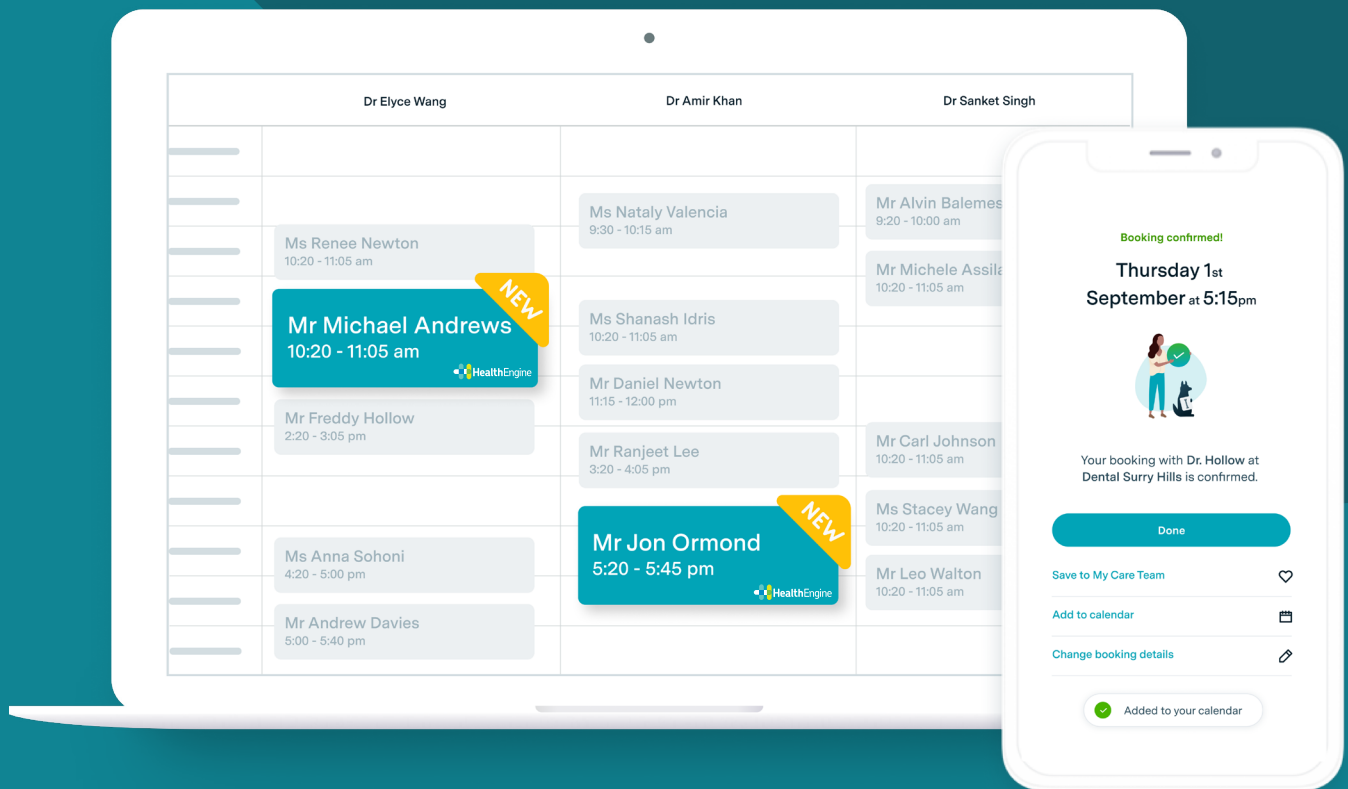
Dr Elyce Wang

Dr Amir Khan

Dr Sanket Singh

Ms Renee Newton
10:20 - 11:05 am

NEW

Mr Michael Andrews
10:20 - 11:05 am

HealthEngine

Mr Freddy Hollow
2:20 - 3:05 pm

Ms Anna Sohoni
4:20 - 5:00 pm

Mr Andrew Davies
5:00 - 5:40 pm

Ms Nataly Valencia
9:30 - 10:15 am

Ms Shanash Idris
10:20 - 11:05 am

Mr Daniel Newton
11:15 - 12:00 pm

Mr Ranjeet Lee
3:20 - 4:05 pm

NEW

Mr Jon Ormond
5:20 - 5:45 pm

HealthEngine

Mr Alvin Balemes
9:20 - 10:00 am

Mr Michele Assila
10:20 - 11:05 am

Mr Carl Johnson
10:20 - 11:05 am

Ms Stacey Wang
10:20 - 11:05 am

Mr Leo Walton
10:20 - 11:05 am

Booking confirmed!

Thursday 1st September at 5:15pm

Your booking with Dr. Hollow at Dental Surry Hills is confirmed.

Done

Save to My Care Team

Add to calendar

Change booking details

Added to your calendar